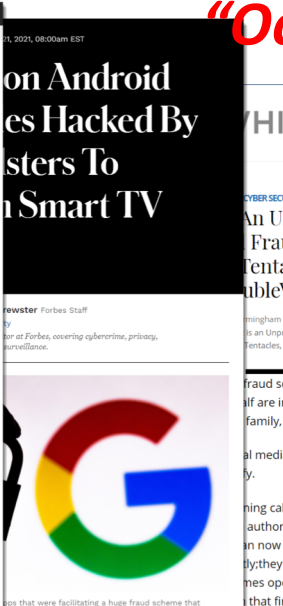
21, 2021, 08:00am EST

on Android es Hacked By sters To n Smart TV

rewster Forbes Staff
ty
tor at Forbes, covering cybercrime, privacy, surveillance.

ps that were facilitating a huge fraud scheme that

"Oo

WHI

CYBER SEC
An U
Frat
Tenta
ubleV

rmingham
is an Unpu
Tentacles,

fraud sc
alf are in
family,

al medi
fy.

ning cal
author
an now
tly;they
mes ope
that fi